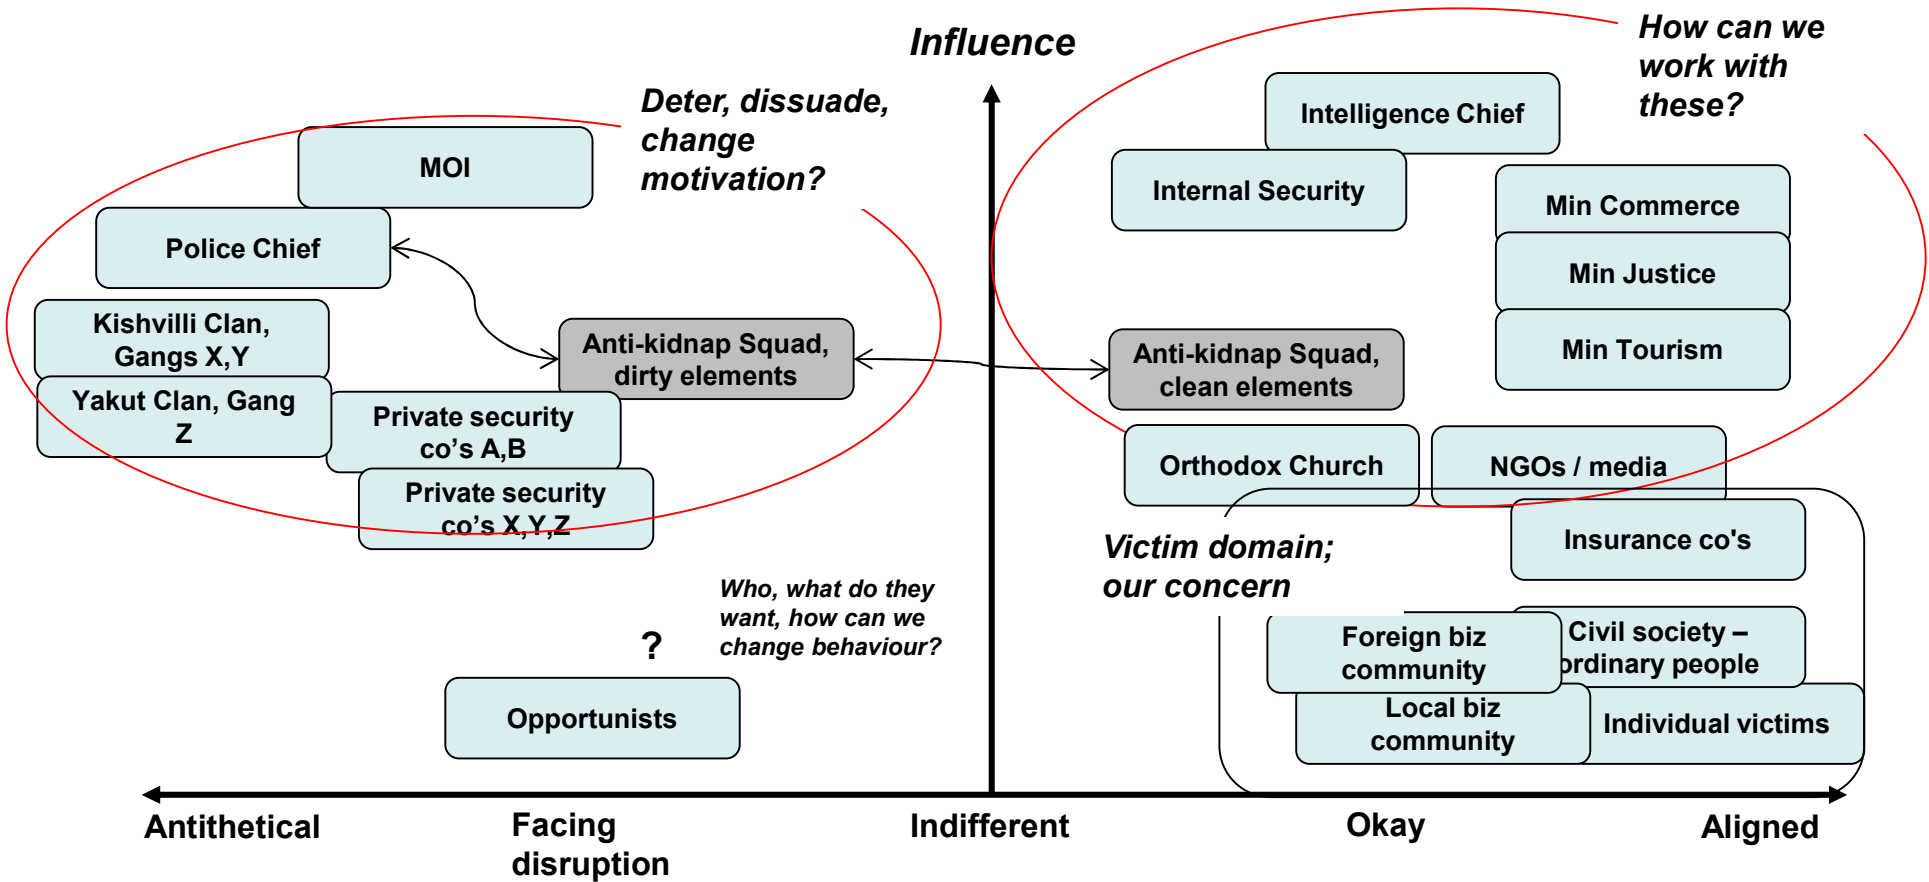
Influence

How can we work with these?

Deter, dissuade, change motivation?

MOI

Police Chief

Kishvilli Clan, Gangs X,Y

Yakut Clan, Gang Z

Private security co's A,B

Private security co's X,Y,Z

Anti-kidnap Squad, dirty elements

Intelligence Chief

Internal Security

Min Commerce

Min Justice

Min Tourism

Anti-kidnap Squad, clean elements

Orthodox Church

NGOs / media

Insurance co's

Victim domain; our concern

Foreign biz community

Civil society – ordinary people

Local biz community

Individual victims

?

Who, what do they want, how can we change behaviour?

Opportunists

Antithetical

Facing disruption

Indifferent

Okay

Aligned